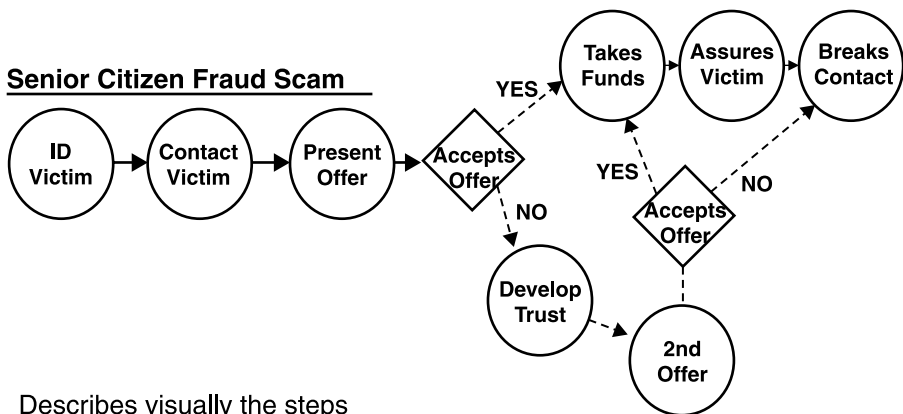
Senior Citizen Fraud Scam

ID Victim

Contact Victim

Present Offer

Accepts Offer

YES

NO

Takes Funds

Assures Victim

Breaks Contact

YES

NO

Accepts Offer

Develop Trust

2nd Offer

Describes visually the steps